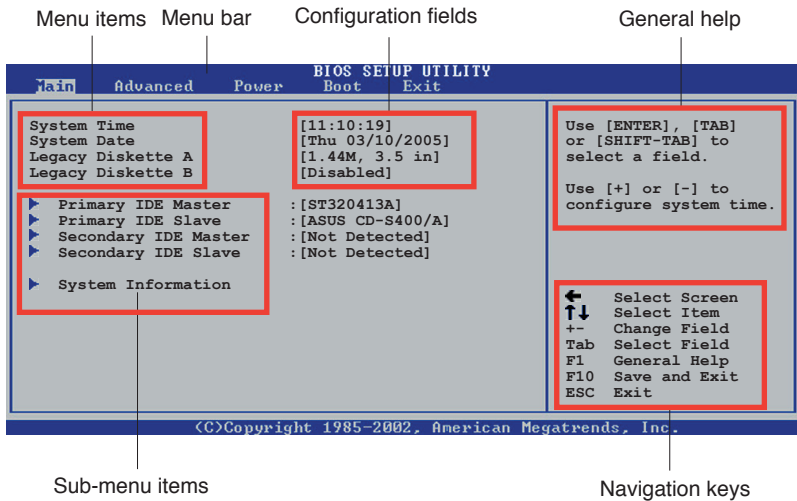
Menu items Menu bar Configuration fields General help

BIOS SETUP UTILITY
Main Advanced Power Boot Exit

System Time [11:10:19]
System Date [Thu 03/10/2005]
Legacy Diskette A [1.44M, 3.5 in]
Legacy Diskette B [Disabled]

Primary IDE Master :[ST320413A]
Primary IDE Slave :[ASUS CD-S400/A]
Secondary IDE Master :[Not Detected]
Secondary IDE Slave :[Not Detected]

System Information

Use [ENTER], [TAB] or [SHIFT-TAB] to select a field.

Use [+] or [-] to configure system time.

← Select Screen
↑↓ Select Item
+- Change Field
Tab Select Field
F1 General Help
F10 Save and Exit
ESC Exit

(C)Copyright 1985-2002, American Megatrends, Inc.

Sub-menu items Navigation keys